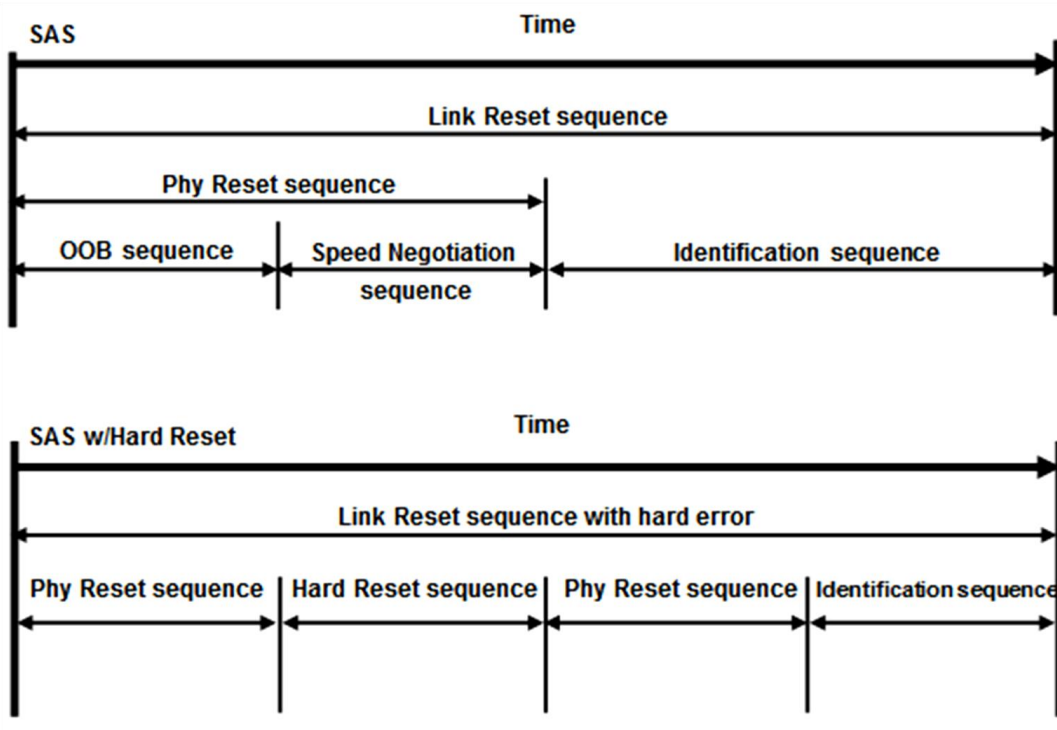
SAS
Time
Link Reset sequence
Phy Reset sequence
OOB sequence
Speed Negotiation sequence
Identification sequence

SAS w/Hard Reset
Time
Link Reset sequence with hard error
Phy Reset sequence
Hard Reset sequence
Phy Reset sequence
Identification sequence